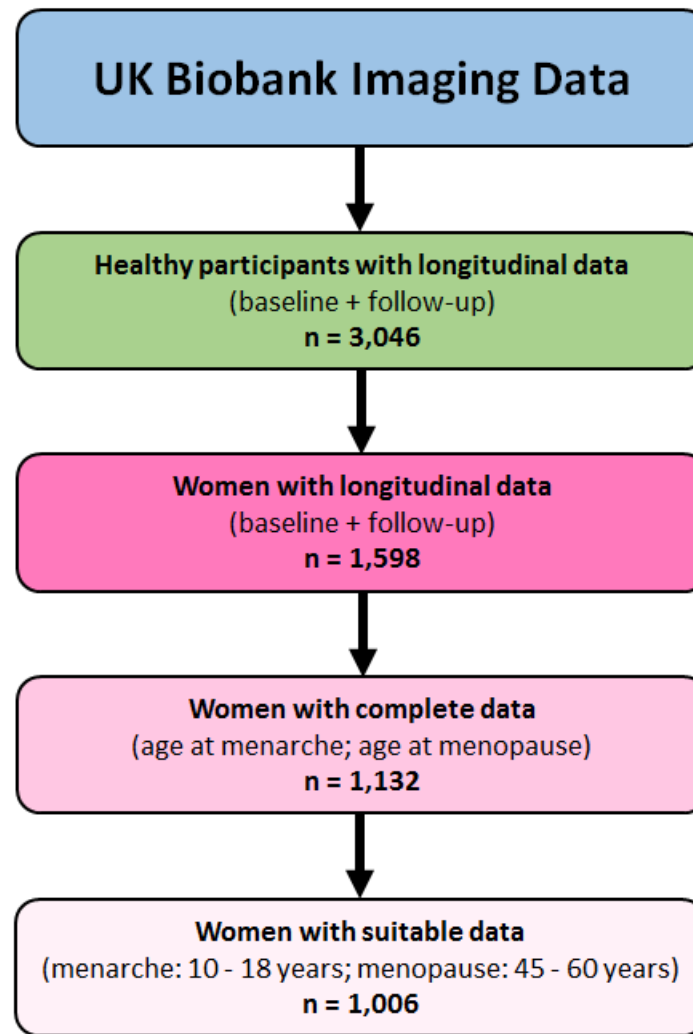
UK Biobank Imaging Data

Healthy participants with longitudinal data
(baseline + follow-up)
n = 3,046

Women with longitudinal data
(baseline + follow-up)
n = 1,598

Women with complete data
(age at menarche; age at menopause)
n = 1,132

Women with suitable data
(menarche: 10 - 18 years; menopause: 45 - 60 years)
n = 1,006